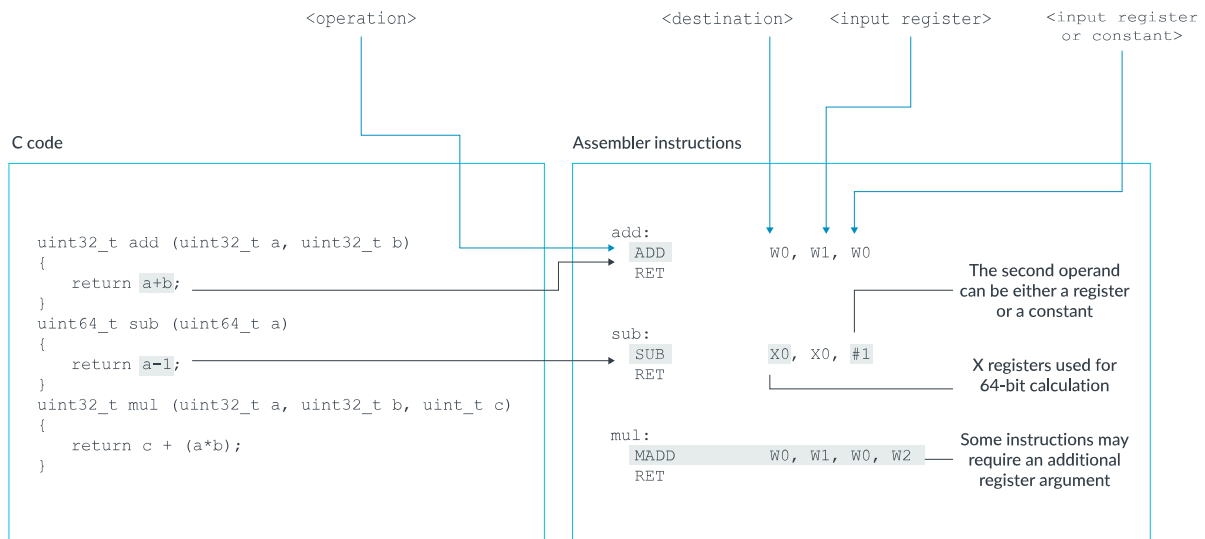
<operation>

<destination>

<input register>

<input register or constant>

C code

uint32_t add (uint32_t a, uint32_t b)
{
return a+b;
}
uint64_t sub (uint64_t a)
{
return a-1;
}
uint32_t mul (uint32_t a, uint32_t b, uint_t c)
{
return c + (a*b);
}

Assembler instructions

add:
ADD W0, W1, W0
RET

The second operand can be either a register or a constant

sub:
SUB X0, X0, #1
RET

X registers used for 64-bit calculation

mul:
MADD W0, W1, W0, W2
RET

Some instructions may require an additional register argument